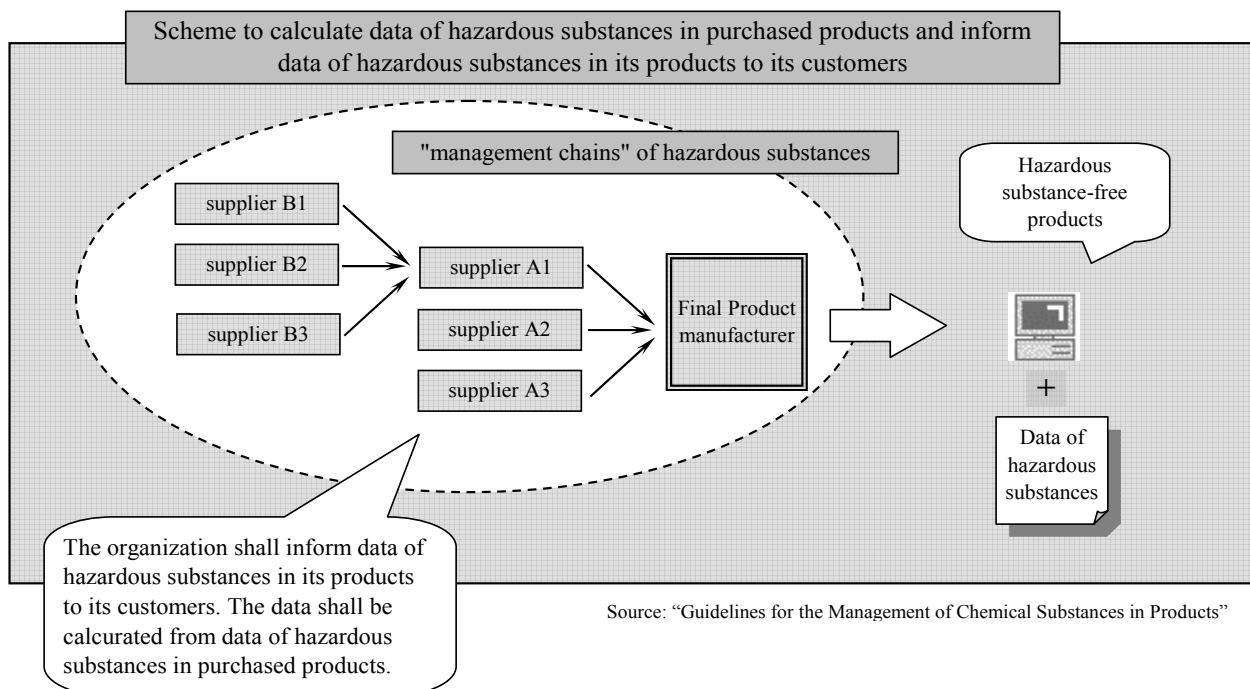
Scheme to calculate data of hazardous substances in purchased products and inform data of hazardous substances in its products to its customers

"management chains" of hazardous substances

Hazardous substance-free products

supplier B1

supplier B2

supplier B3

supplier A1

supplier A2

supplier A3

Final Product manufacturer

+

Data of hazardous substances

The organization shall inform data of hazardous substances in its products to its customers. The data shall be calcurated from data of hazardous substances in purchased products.

Source: "Guidelines for the Management of Chemical Substances in Products"